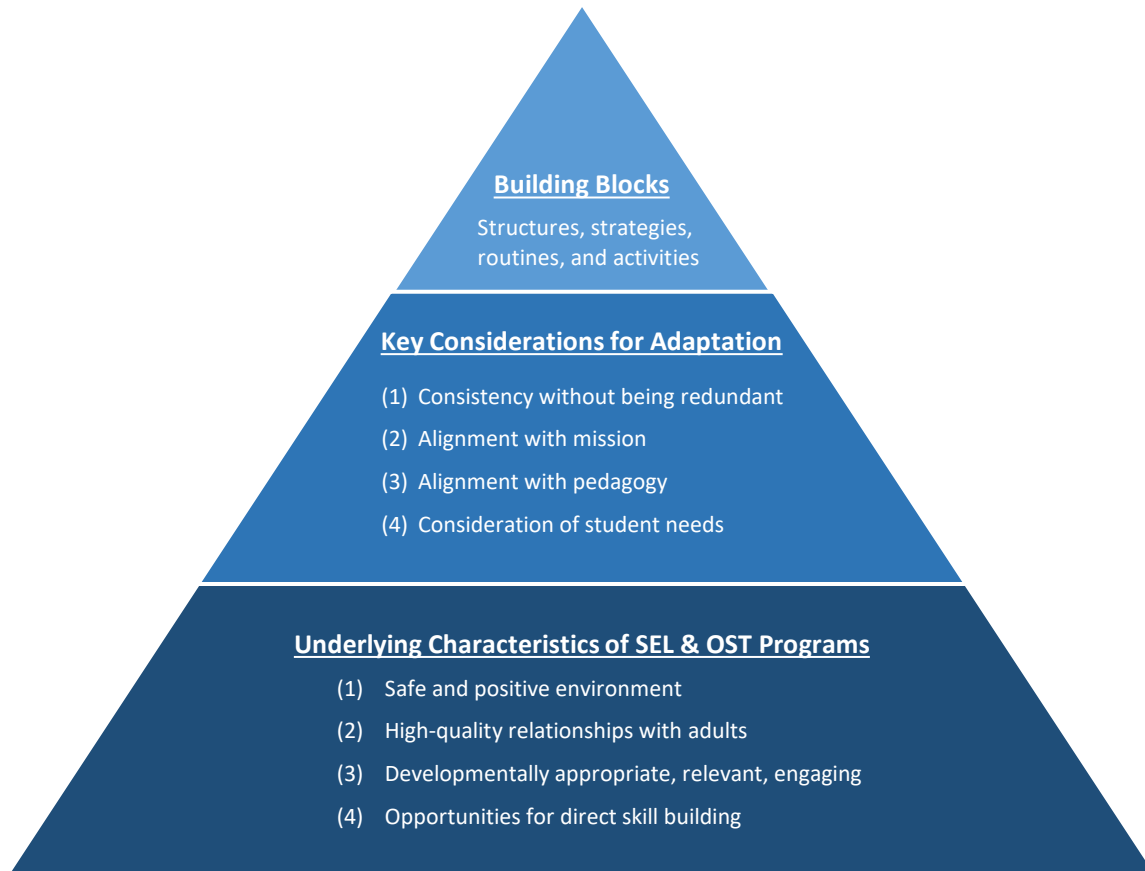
Building Blocks

Structures, strategies, routines, and activities

Key Considerations for Adaptation

(1) Consistency without being redundant
(2) Alignment with mission
(3) Alignment with pedagogy
(4) Consideration of student needs

Underlying Characteristics of SEL & OST Programs

(1) Safe and positive environment
(2) High-quality relationships with adults
(3) Developmentally appropriate, relevant, engaging
(4) Opportunities for direct skill building